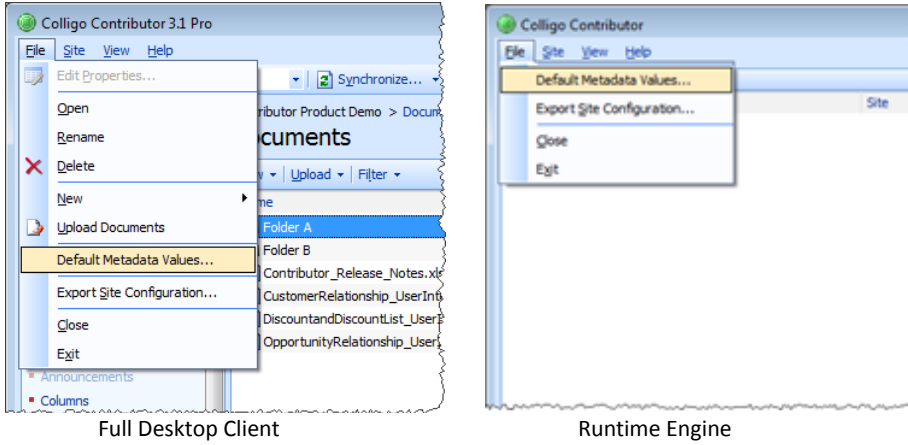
Colligo Contributor 3.1 Pro

File Site View Help

Edit Properties...

Open

Rename

Delete

New

Upload Documents

Default Metadata Values...

Export Site Configuration...

Close

Exit

Synchronize...

ntributor Product Demo > Docu

ocuments

Upload Filter

me

Folder A

Folder B

Contributor_Release_Notes.xl

CustomerRelationship_UserInt

DiscountandDiscountList_User

OpportunityRelationship_User

Announcements

Columns

Full Desktop Client

Colligo Contributor

File Site View Help

Default Metadata Values...

Export Site Configuration...

Close

Exit

Site

Runtime Engine